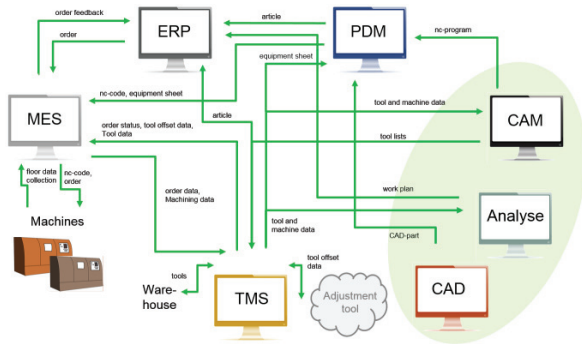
order feedback

order

ERP

article

PDM

nc-program

equipment sheet

nc-code, equipment sheet

MES

tool and machine data

article

CAM

order status, tool offset data, Tool data

tool lists

floor data collection

nc-code, order

order data, Machining data

work plan

Machines

Analyse

tool and machine data

CAD-part

tools

tool offset data

Ware-house

TMS

Adjustment tool

CAD